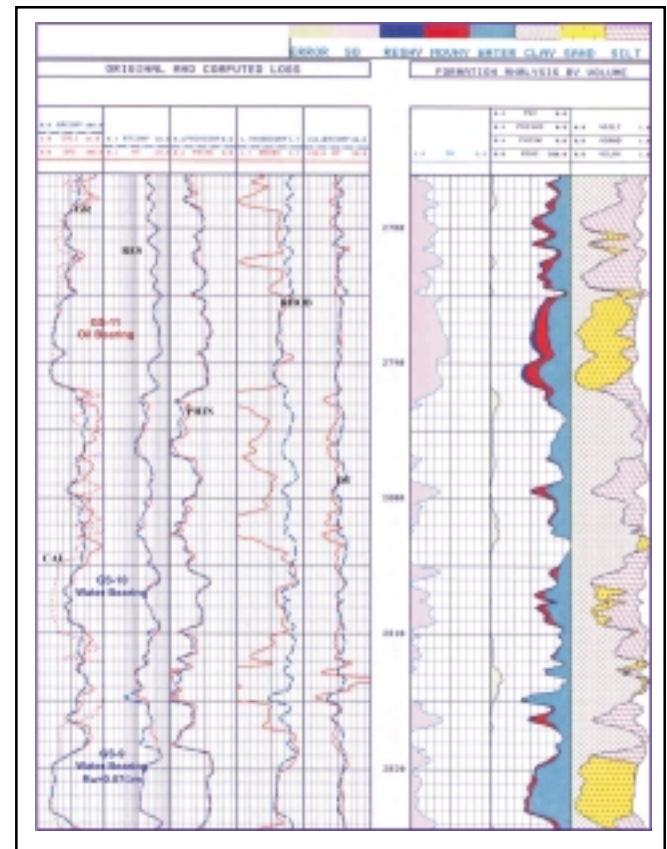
ERROR SD RESHY MOVHY WATER CLAY SAND SILT

ORIGINAL AND COMPUTED LOGS

FORMATION ANALYSIS BY VOLUME

GR

RES

GS-11
Oil Bearing

RHOB

PHIN

pE

CAL

GS-10
Water Bearing

GS-9
Water Bearing
Rw=0.07 Ωm

2700

2750

2800

2850

2900